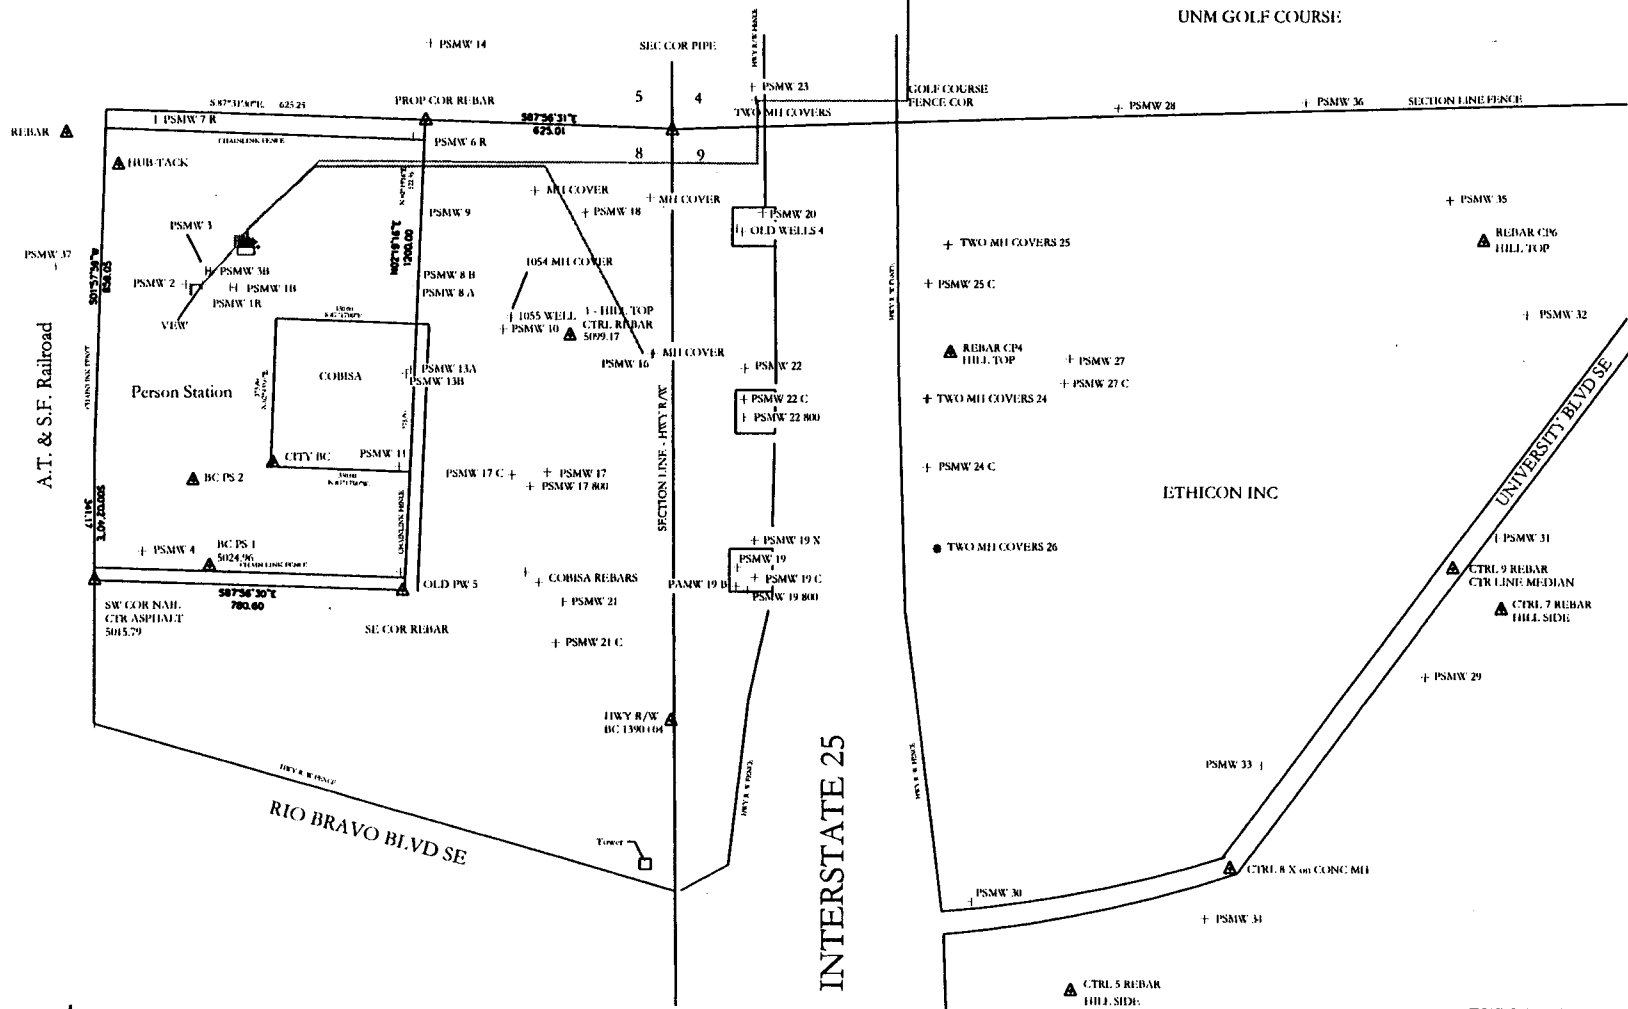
UNM GOLF COURSE

PSMW 14

SEC COR PIPE

HWY R/W FENCE

PSMW 23

GOLF COURSE FENCE COR

5 4

S 87°31'30"E 625.25

PROP COR REBAR

PSMW 28

PSMW 36

SECTION LINE FENCE

PSMW 7 R

S87°36'31"E 625.01

TWO MH COVERS

REBAR

CHAINLINK FENCE

PSMW 6 R

8 9

HUB-TACK

MH COVER

MH COVER

PSMW 18

PSMW 9

PSMW 20

PSMW 35

PSMW 3

OLD WELLS 4

REBAR CP6 HILL TOP

PSMW 37

TWO MH COVERS 25

PSMW 3B

1054 MH COVER

S01°57'36"W 854.05

N02°16'16"E 1200.00

PSMW 8 B

PSMW 2

PSMW 1B

PSMW 8 A

HWY R/W FENCE

PSMW 25 C

PSMW 1R

1055 WELL

HILL TOP CTRL REBAR 5099.17

PSMW 32

VIEW

PSMW 10

MH COVER

REBAR CP4 HILL TOP

PSMW 27

A.T. & S.F. Railroad

PSMW 16

PSMW 22

COBISA

PSMW 13A

PSMW 13B

PSMW 27 C

Person Station

PSMW 22 C

TWO MH COVERS 24

PSMW 22 800

SECTION LINE - HWY R/W

CITY BC

PSMW 11

PSMW 24 C

BC PS 2

PSMW 17 C

PSMW 17

PSMW 17 800

ETHICON INC

UNIVERSITY BLVD SE

S01°50'20"W 341.17

PSMW 19 X

PSMW 31

PSMW 4

BC PS 1 5024.96

CHAINLINK FENCE

TWO MH COVERS 26

PSMW 19

CTRL 9 REBAR CTR LINE MEDIAN

COBISA REBARS

PAMW 19 B

PSMW 19 C

PSMW 19 800

OLD PW 5

S87°56'30"E 780.60

CTRL 7 REBAR HILL SIDE

SW COR NAIL CTR ASPHALT 5015.79

PSMW 21

SE COR REBAR

PSMW 21 C

PSMW 29

HWY R/W BC 1390+04

HWY R/W FENCE

HWY R/W FENCE

INTERSTATE 25

PSMW 33

HWY R/W FENCE

RIO BRAVO BLVD SE

Tower

CTRL 8 X on CONC MH

PSMW 30

PSMW 34

CTRL 5 REBAR HILL SIDE